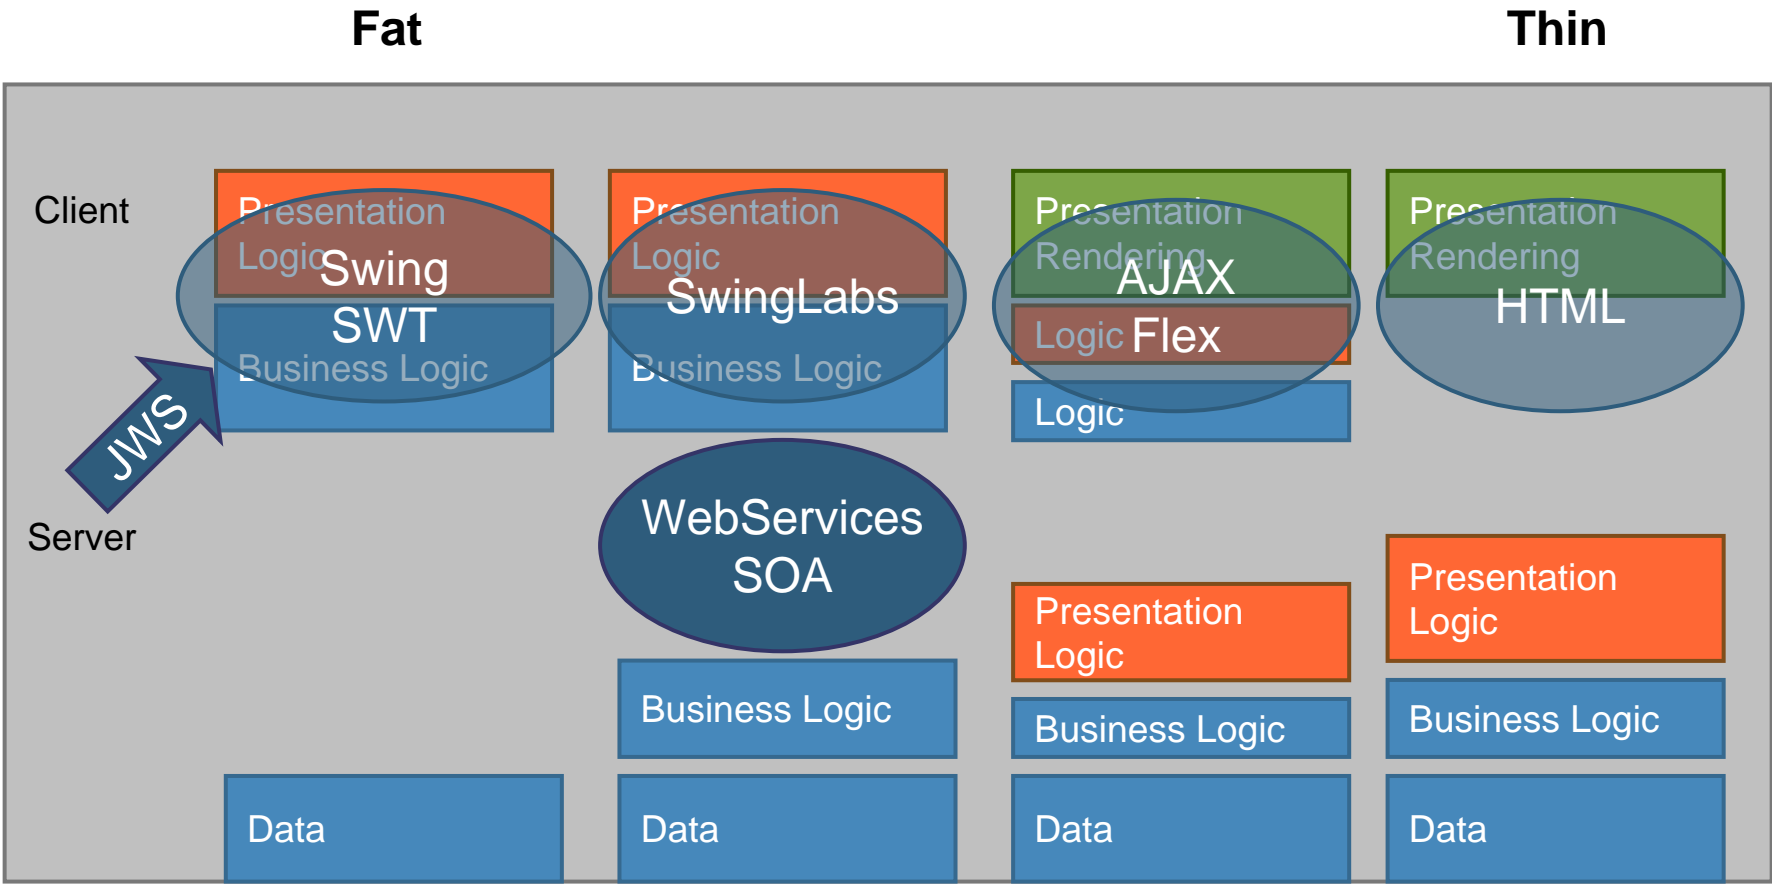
Fat

Thin

Client

Server

Presentation Logic

Swing SWT

Business Logic

JWS

Data

Presentation Logic

SwingLabs

Business Logic

WebServices SOA

Business Logic

Data

Presentation Rendering

AJAX

Logic Flex

Logic

Presentation Logic

Business Logic

Data

Presentation Rendering

HTML

Presentation Logic

Business Logic

Data